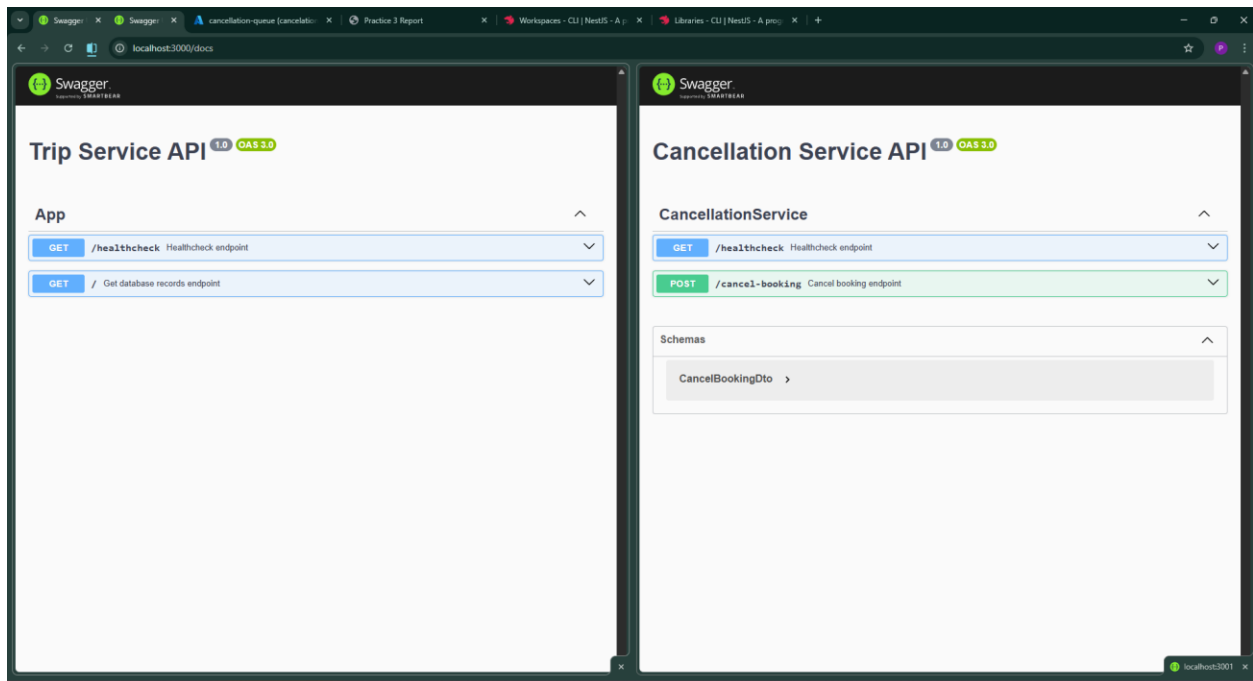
Swagger ✕ Swagger ✕ cancellation-queue (cancelatio ✕ Practice 3 Report ✕ Workspaces - CLI | NestJS - A p ✕ Libraries - CLI | NestJS - A prog ✕ +

localhost:3000/docs

Swagger
Supported by SMARTBEAR

Trip Service API 1.0 OAS 3.0

App

GET /healthcheck Healthcheck endpoint

GET / Get database records endpoint

Swagger
Supported by SMARTBEAR

Cancellation Service API 1.0 OAS 3.0

CancellationService

GET /healthcheck Healthcheck endpoint

POST /cancel-booking Cancel booking endpoint

Schemas

CancelBookingDto ›

localhost:3001